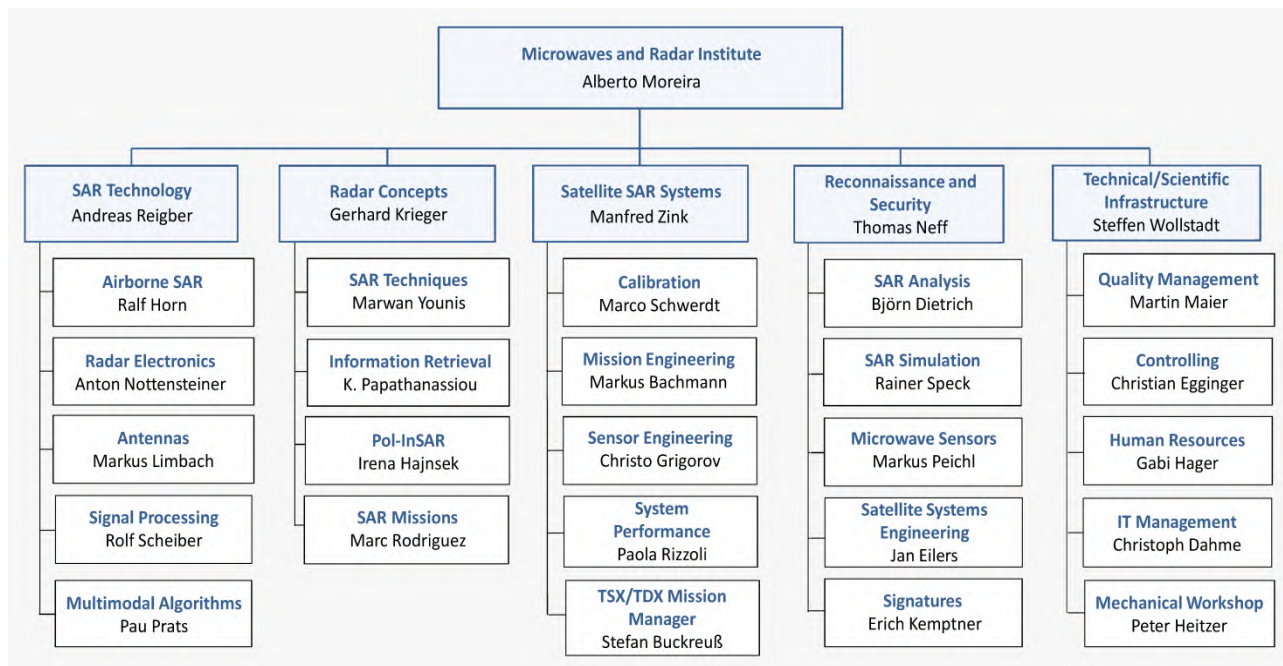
Microwaves and Radar Institute
Alberto Moreira

SAR Technology
Andreas Reigber

Airborne SAR
Ralf Horn

Radar Electronics
Anton Nottensteiner

Antennas
Markus Limbach

Signal Processing
Rolf Scheiber

Multimodal Algorithms
Pau Prats

Radar Concepts
Gerhard Krieger

SAR Techniques
Marwan Younis

Information Retrieval
K. Papathanassiou

Pol-InSAR
Irena Hajnsek

SAR Missions
Marc Rodriguez

Satellite SAR Systems
Manfred Zink

Calibration
Marco Schwerdt

Mission Engineering
Markus Bachmann

Sensor Engineering
Christo Grigorov

System Performance
Paola Rizzoli

TSX/TDX Mission Manager
Stefan Buckreuß

Reconnaissance and Security
Thomas Neff

SAR Analysis
Björn Dietrich

SAR Simulation
Rainer Speck

Microwave Sensors
Markus Peichl

Satellite Systems Engineering
Jan Eilers

Signatures
Erich Kemptner

Technical/Scientific Infrastructure
Steffen Wollstadt

Quality Management
Martin Maier

Controlling
Christian Egginger

Human Resources
Gabi Hager

IT Management
Christoph Dahme

Mechanical Workshop
Peter Heitzer